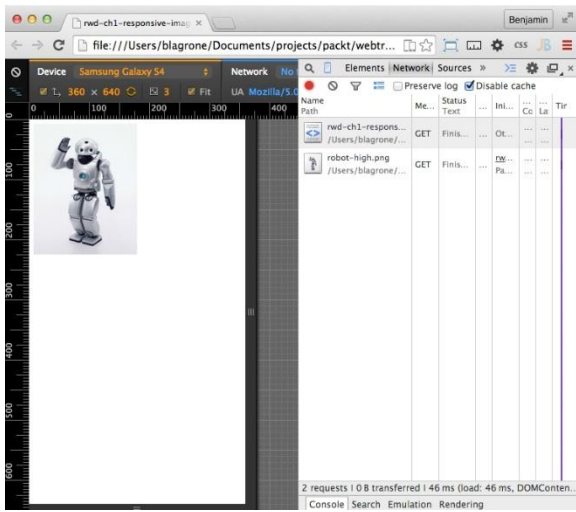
rwd-ch1-responsive-imag ×

Benjamin

file:///Users/blagrone/Documents/projects/packt/webtr

Device Samsung Galaxy S4

Network No

360 × 640

3

Fit

UA Mozilla/5.0

0 100 200 300 400

100

200

300

400

500

600

Elements Network Sources »

Preserve log Disable cache

| Name Path | Me... | Status Text | ... | Ini... | ... Co | ... La | Tir |
|---|---|---|---|---|---|---|---|
| rwd-ch1-respons... /Users/blagrone/... | GET | Finis... | ... | Ot... | ... | ... | |
| robot-high.png /Users/blagrone/... | GET | Finis... | ... | rw... Pa... | ... | ... | |

2 requests | 0 B transferred | 46 ms (load: 46 ms, DOMConten...

Console Search Emulation Rendering